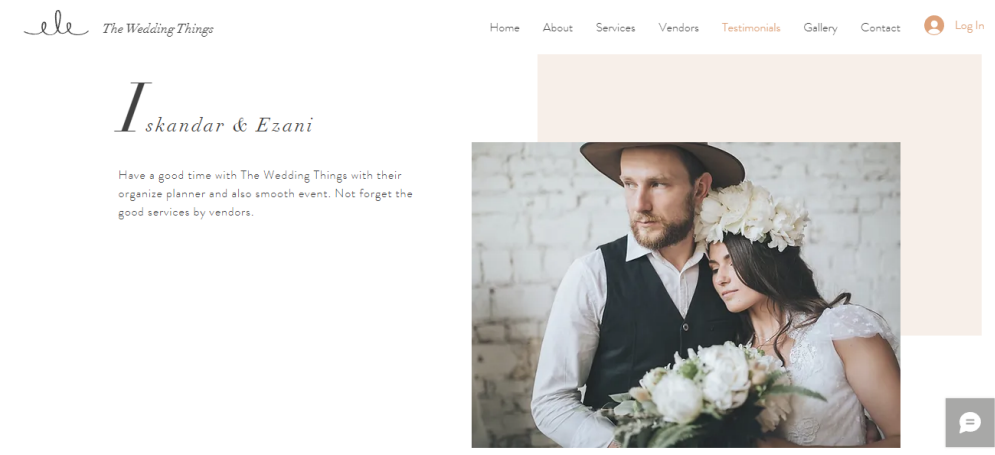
ele The Wedding Things

Home About Services Vendors Testimonials Gallery Contact Log In

Iskandar & Ezani

Have a good time with The Wedding Things with their organize planner and also smooth event. Not forget the good services by vendors.